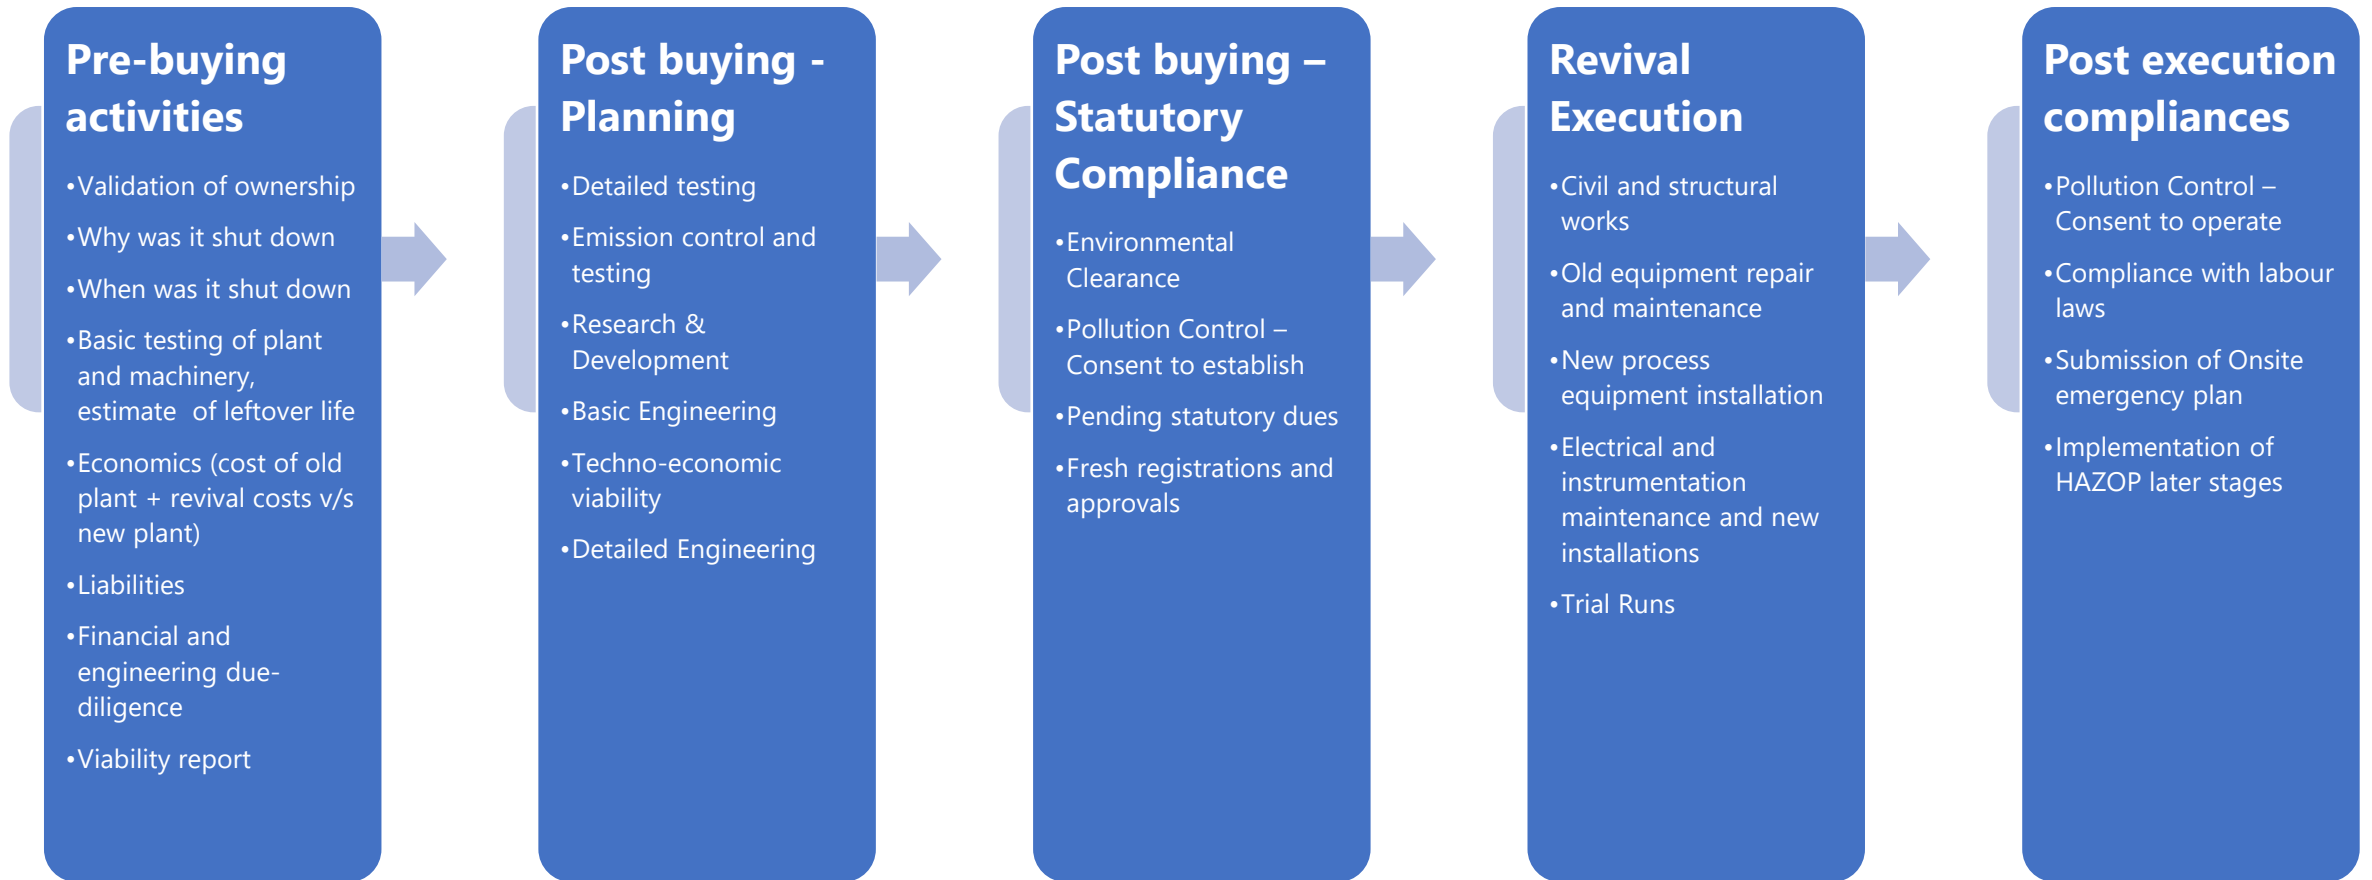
Pre-buying activities

•Validation of ownership
•Why was it shut down
•When was it shut down
•Basic testing of plant and machinery, estimate of leftover life
•Economics (cost of old plant + revival costs v/s new plant)
•Liabilities
•Financial and engineering due-diligence
•Viability report

Post buying - Planning

•Detailed testing
•Emission control and testing
•Research & Development
•Basic Engineering
•Techno-economic viability
•Detailed Engineering

Post buying – Statutory Compliance

•Environmental Clearance
•Pollution Control – Consent to establish
•Pending statutory dues
•Fresh registrations and approvals

Revival Execution

•Civil and structural works
•Old equipment repair and maintenance
•New process equipment installation
•Electrical and instrumentation maintenance and new installations
•Trial Runs

Post execution compliances

•Pollution Control – Consent to operate
•Compliance with labour laws
•Submission of Onsite emergency plan
•Implementation of HAZOP later stages